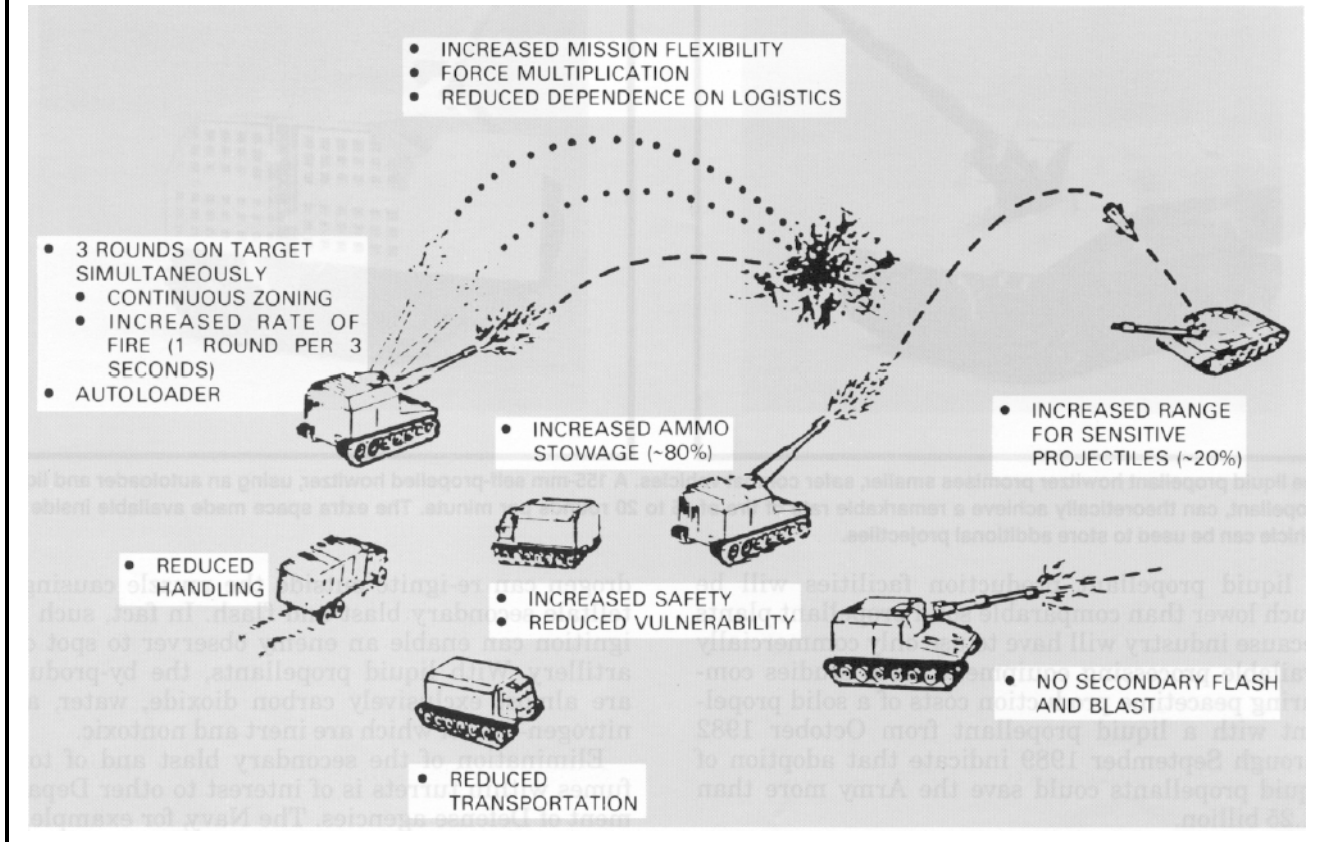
• INCREASED MISSION FLEXIBILITY
• FORCE MULTIPLICATION
• REDUCED DEPENDENCE ON LOGISTICS

• 3 ROUNDS ON TARGET SIMULTANEOUSLY
• CONTINUOUS ZONING
• INCREASED RATE OF FIRE (1 ROUND PER 3 SECONDS)
• AUTOLOADER

• INCREASED AMMO STOWAGE (~80%)

• INCREASED RANGE FOR SENSITIVE PROJECTILES (~20%)

• REDUCED HANDLING

• INCREASED SAFETY
• REDUCED VULNERABILITY

• NO SECONDARY FLASH AND BLAST

• REDUCED TRANSPORTATION

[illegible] liquid propellant howitzer promises smaller, safer co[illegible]les. A 155-mm self-propelled howitzer, using an autoloader and li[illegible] propellant, can theoretically achieve a remarkable rate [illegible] to 20 r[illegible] minute. The extra space made available inside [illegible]hicle can be used to store additional projectiles.

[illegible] liquid propellant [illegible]duction facilities will be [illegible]uch lower than comparable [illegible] plant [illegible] because industry will have to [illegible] commercially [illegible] studies comparing peacetime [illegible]tion costs of a solid propellant with a liquid propellant from October 1982 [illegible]rough September 1989 indicate that adoption of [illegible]quid propellants could save the Army more than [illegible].25 billion.

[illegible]drogen can re-ignite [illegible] causing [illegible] secondary blast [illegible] flash. In fact, such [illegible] ignition can enable an enemy observer to spot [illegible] artillery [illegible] liquid propellants, the by-produ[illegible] are al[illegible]clusively carbon dioxide, water, a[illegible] nitrogen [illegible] which are inert and nontoxic.

Elimination of the secondary blast and of to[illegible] fumes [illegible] turrets is of interest to other Depa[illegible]ment of Defense agencies. The Navy, for example